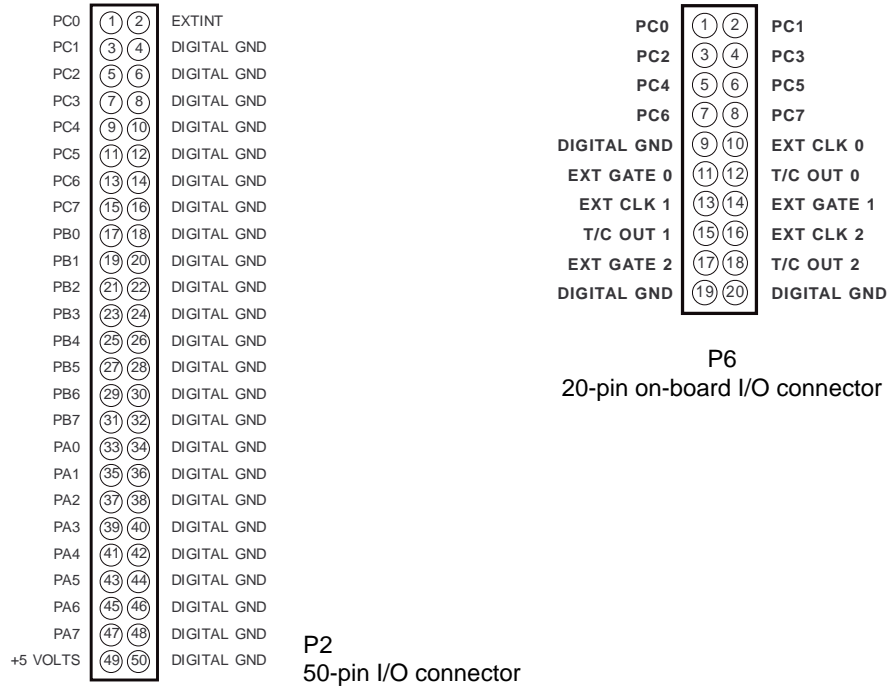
PC0 1 2 EXTINT
PC1 3 4 DIGITAL GND
PC2 5 6 DIGITAL GND
PC3 7 8 DIGITAL GND
PC4 9 10 DIGITAL GND
PC5 11 12 DIGITAL GND
PC6 13 14 DIGITAL GND
PC7 15 16 DIGITAL GND
PB0 17 18 DIGITAL GND
PB1 19 20 DIGITAL GND
PB2 21 22 DIGITAL GND
PB3 23 24 DIGITAL GND
PB4 25 26 DIGITAL GND
PB5 27 28 DIGITAL GND
PB6 29 30 DIGITAL GND
PB7 31 32 DIGITAL GND
PA0 33 34 DIGITAL GND
PA1 35 36 DIGITAL GND
PA2 37 38 DIGITAL GND
PA3 39 40 DIGITAL GND
PA4 41 42 DIGITAL GND
PA5 43 44 DIGITAL GND
PA6 45 46 DIGITAL GND
PA7 47 48 DIGITAL GND
+5 VOLTS 49 50 DIGITAL GND

P2
50-pin I/O connector

PC0 1 2 PC1
PC2 3 4 PC3
PC4 5 6 PC5
PC6 7 8 PC7
DIGITAL GND 9 10 EXT CLK 0
EXT GATE 0 11 12 T/C OUT 0
EXT CLK 1 13 14 EXT GATE 1
T/C OUT 1 15 16 EXT CLK 2
EXT GATE 2 17 18 T/C OUT 2
DIGITAL GND 19 20 DIGITAL GND

P6
20-pin on-board I/O connector